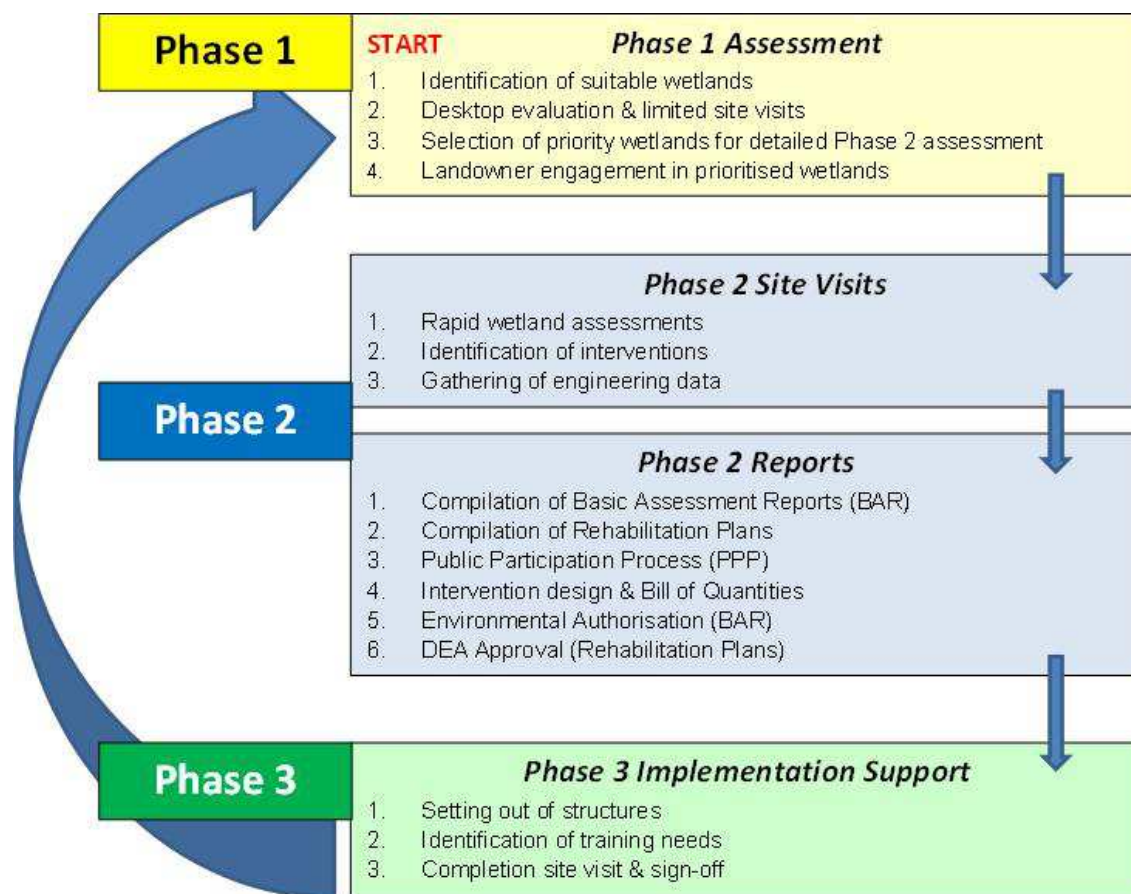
Phase 1

START

Phase 1 Assessment

1. Identification of suitable wetlands
2. Desktop evaluation & limited site visits
3. Selection of priority wetlands for detailed Phase 2 assessment
4. Landowner engagement in prioritised wetlands

Phase 2 Site Visits

1. Rapid wetland assessments
2. Identification of interventions
3. Gathering of engineering data

Phase 2

Phase 2 Reports

1. Compilation of Basic Assessment Reports (BAR)
2. Compilation of Rehabilitation Plans
3. Public Participation Process (PPP)
4. Intervention design & Bill of Quantities
5. Environmental Authorisation (BAR)
6. DEA Approval (Rehabilitation Plans)

Phase 3

Phase 3 Implementation Support

1. Setting out of structures
2. Identification of training needs
3. Completion site visit & sign-off